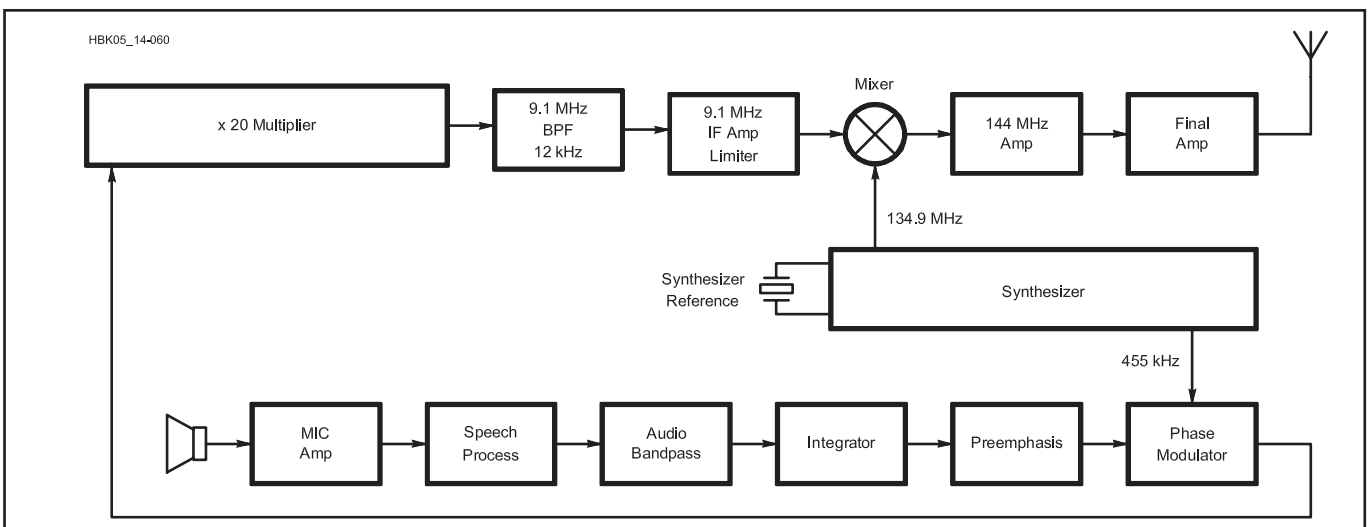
HBK05_14-060

x 20 Multiplier

9.1 MHz
BPF
12 kHz

9.1 MHz
IF Amp
Limiter

Mixer

144 MHz
Amp

Final
Amp

134.9 MHz

Synthesizer
Reference

Synthesizer

455 kHz

MIC
Amp

Speech
Process

Audio
Bandpass

Integrator

Preemphasis

Phase
Modulator